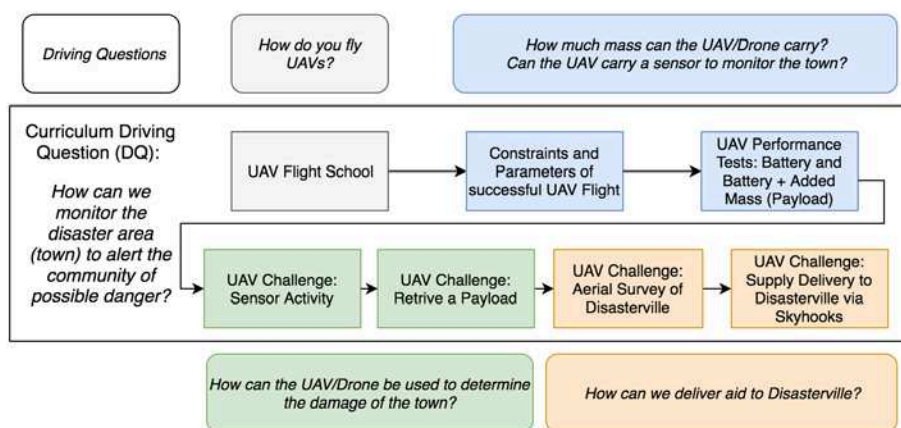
Driving Questions

How do you fly UAVs?

How much mass can the UAV/Drone carry? Can the UAV carry a sensor to monitor the town?

Curriculum Driving Question (DQ):

How can we monitor the disaster area (town) to alert the community of possible danger?

UAV Flight School

Constraints and Parameters of successful UAV Flight

UAV Performance Tests: Battery and Battery + Added Mass (Payload)

UAV Challenge: Sensor Activity

UAV Challenge: Retrive a Payload

UAV Challenge: Aerial Survey of Disasterville

UAV Challenge: Supply Delivery to Disasterville via Skyhooks

How can the UAV/Drone be used to determine the damage of the town?

How can we deliver aid to Disasterville?